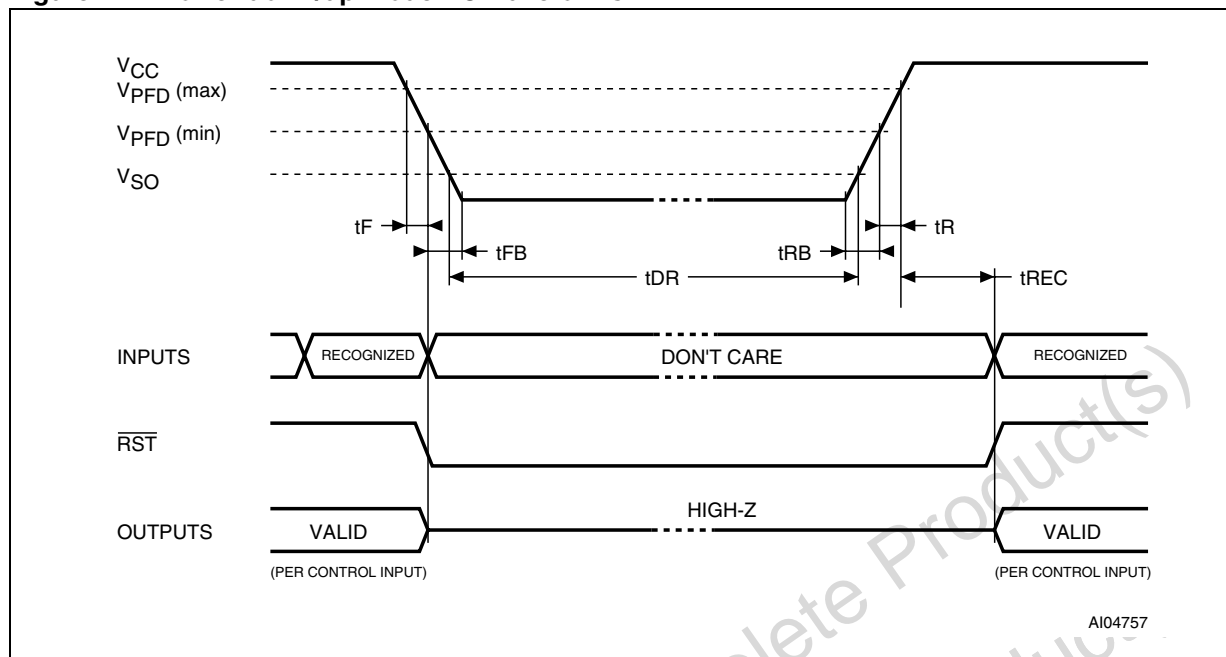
$V_{CC}$
$V_{PFD}$ (max)
$V_{PFD}$ (min)
$V_{SO}$

tF
tFB
tDR
tRB
tR
tREC

INPUTS
RECOGNIZED
DON'T CARE
RECOGNIZED

$\overline{RST}$

OUTPUTS
VALID
HIGH-Z
VALID
(PER CONTROL INPUT)
(PER CONTROL INPUT)

AI04757

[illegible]lete Product(s)